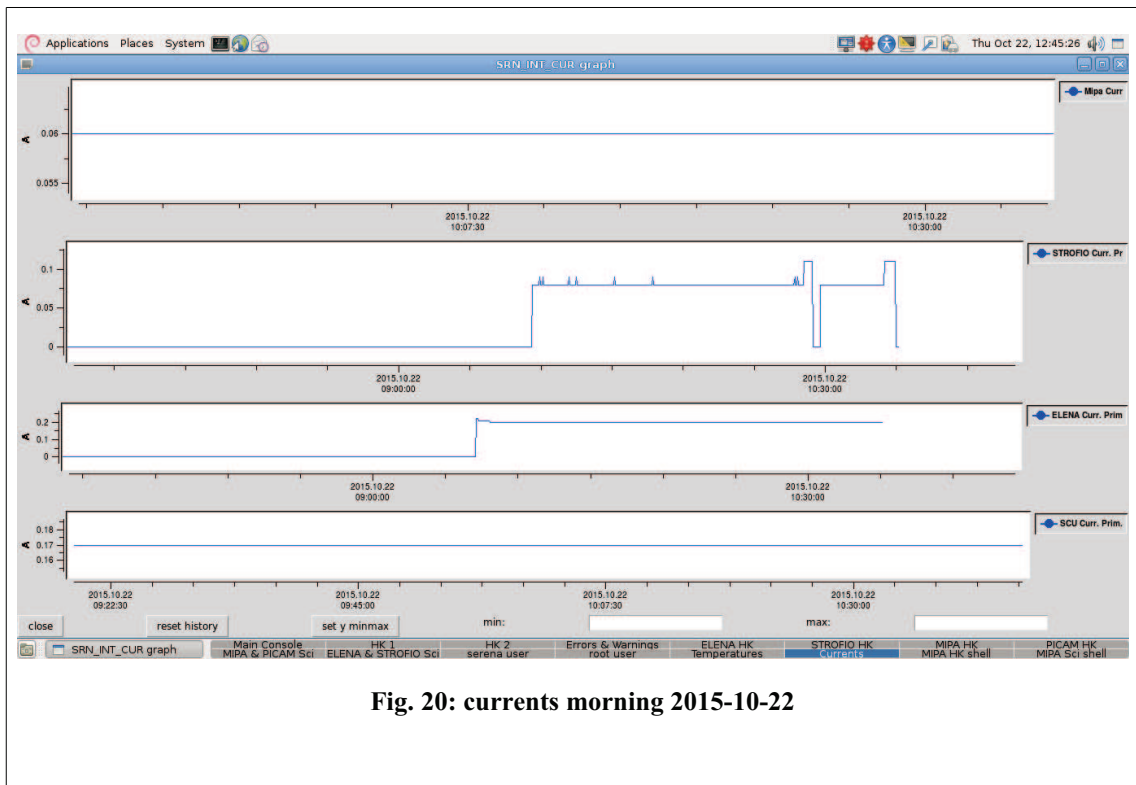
Applications Places System

Thu Oct 22, 12:45:26

SRN_INT_CUR graph

Mipa Curr

A

0.06

0.055

2015.10.22
10:07:30

2015.10.22
10:30:00

STROFIO Curr. Pr

0.1

A 0.05

0

2015.10.22
09:00:00

2015.10.22
10:30:00

ELENA Curr. Prim

0.2

A 0.1

0

2015.10.22
09:00:00

2015.10.22
10:30:00

SCU Curr. Prim.

0.18

A 0.17

0.16

2015.10.22
09:22:30

2015.10.22
09:45:00

2015.10.22
10:07:30

2015.10.22
10:30:00

close

reset history

set y minmax

min:

max:

SRN_INT_CUR graph

Main Console
MIPA & PICAM Sci

HK 1
ELENA & STROFIO Sci

HK 2
serena user

Errors & Warnings
root user

ELENA HK
Temperatures

STROFIO HK
Currents

MIPA HK
MIPA HK shell

PICAM HK
MIPA Sci shell

Fig. 20: currents morning 2015-10-22